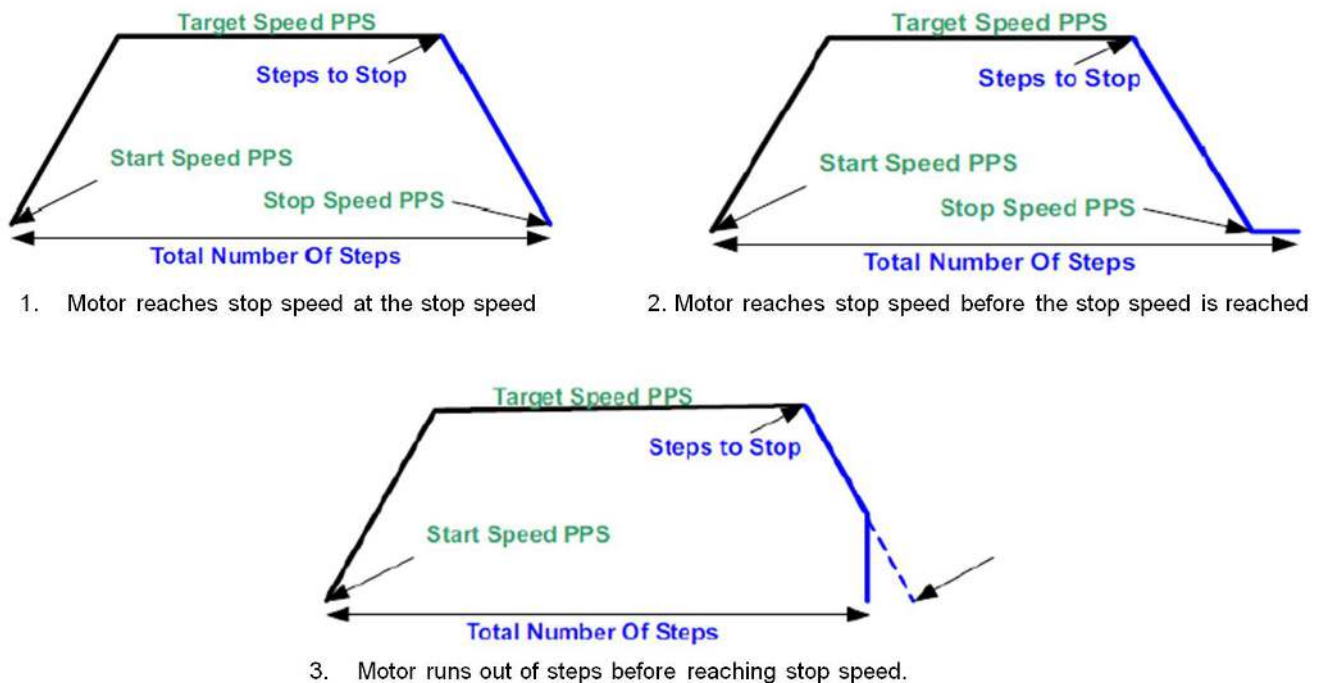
Target Speed PPS
Steps to Stop
Start Speed PPS
Stop Speed PPS
Total Number Of Steps
1. Motor reaches stop speed at the stop speed

Target Speed PPS
Steps to Stop
Start Speed PPS
Stop Speed PPS
Total Number Of Steps
2. Motor reaches stop speed before the stop speed is reached

Target Speed PPS
Steps to Stop
Start Speed PPS
Total Number Of Steps
3. Motor runs out of steps before reaching stop speed.